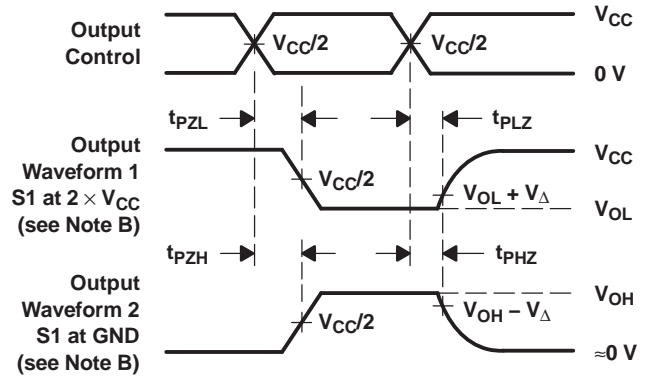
Output Control

$V_{CC}/2$

$V_{CC}/2$

$V_{CC}$

0 V

$t_{PZL}$

$t_{PLZ}$

Output Waveform 1 S1 at $2 \times V_{CC}$ (see Note B)

$V_{CC}/2$

$V_{OL} + V_{\Delta}$

$V_{CC}$

$V_{OL}$

$t_{PZH}$

$t_{PHZ}$

Output Waveform 2 S1 at GND (see Note B)

$V_{CC}/2$

$V_{OH} - V_{\Delta}$

$V_{OH}$

≈0 V